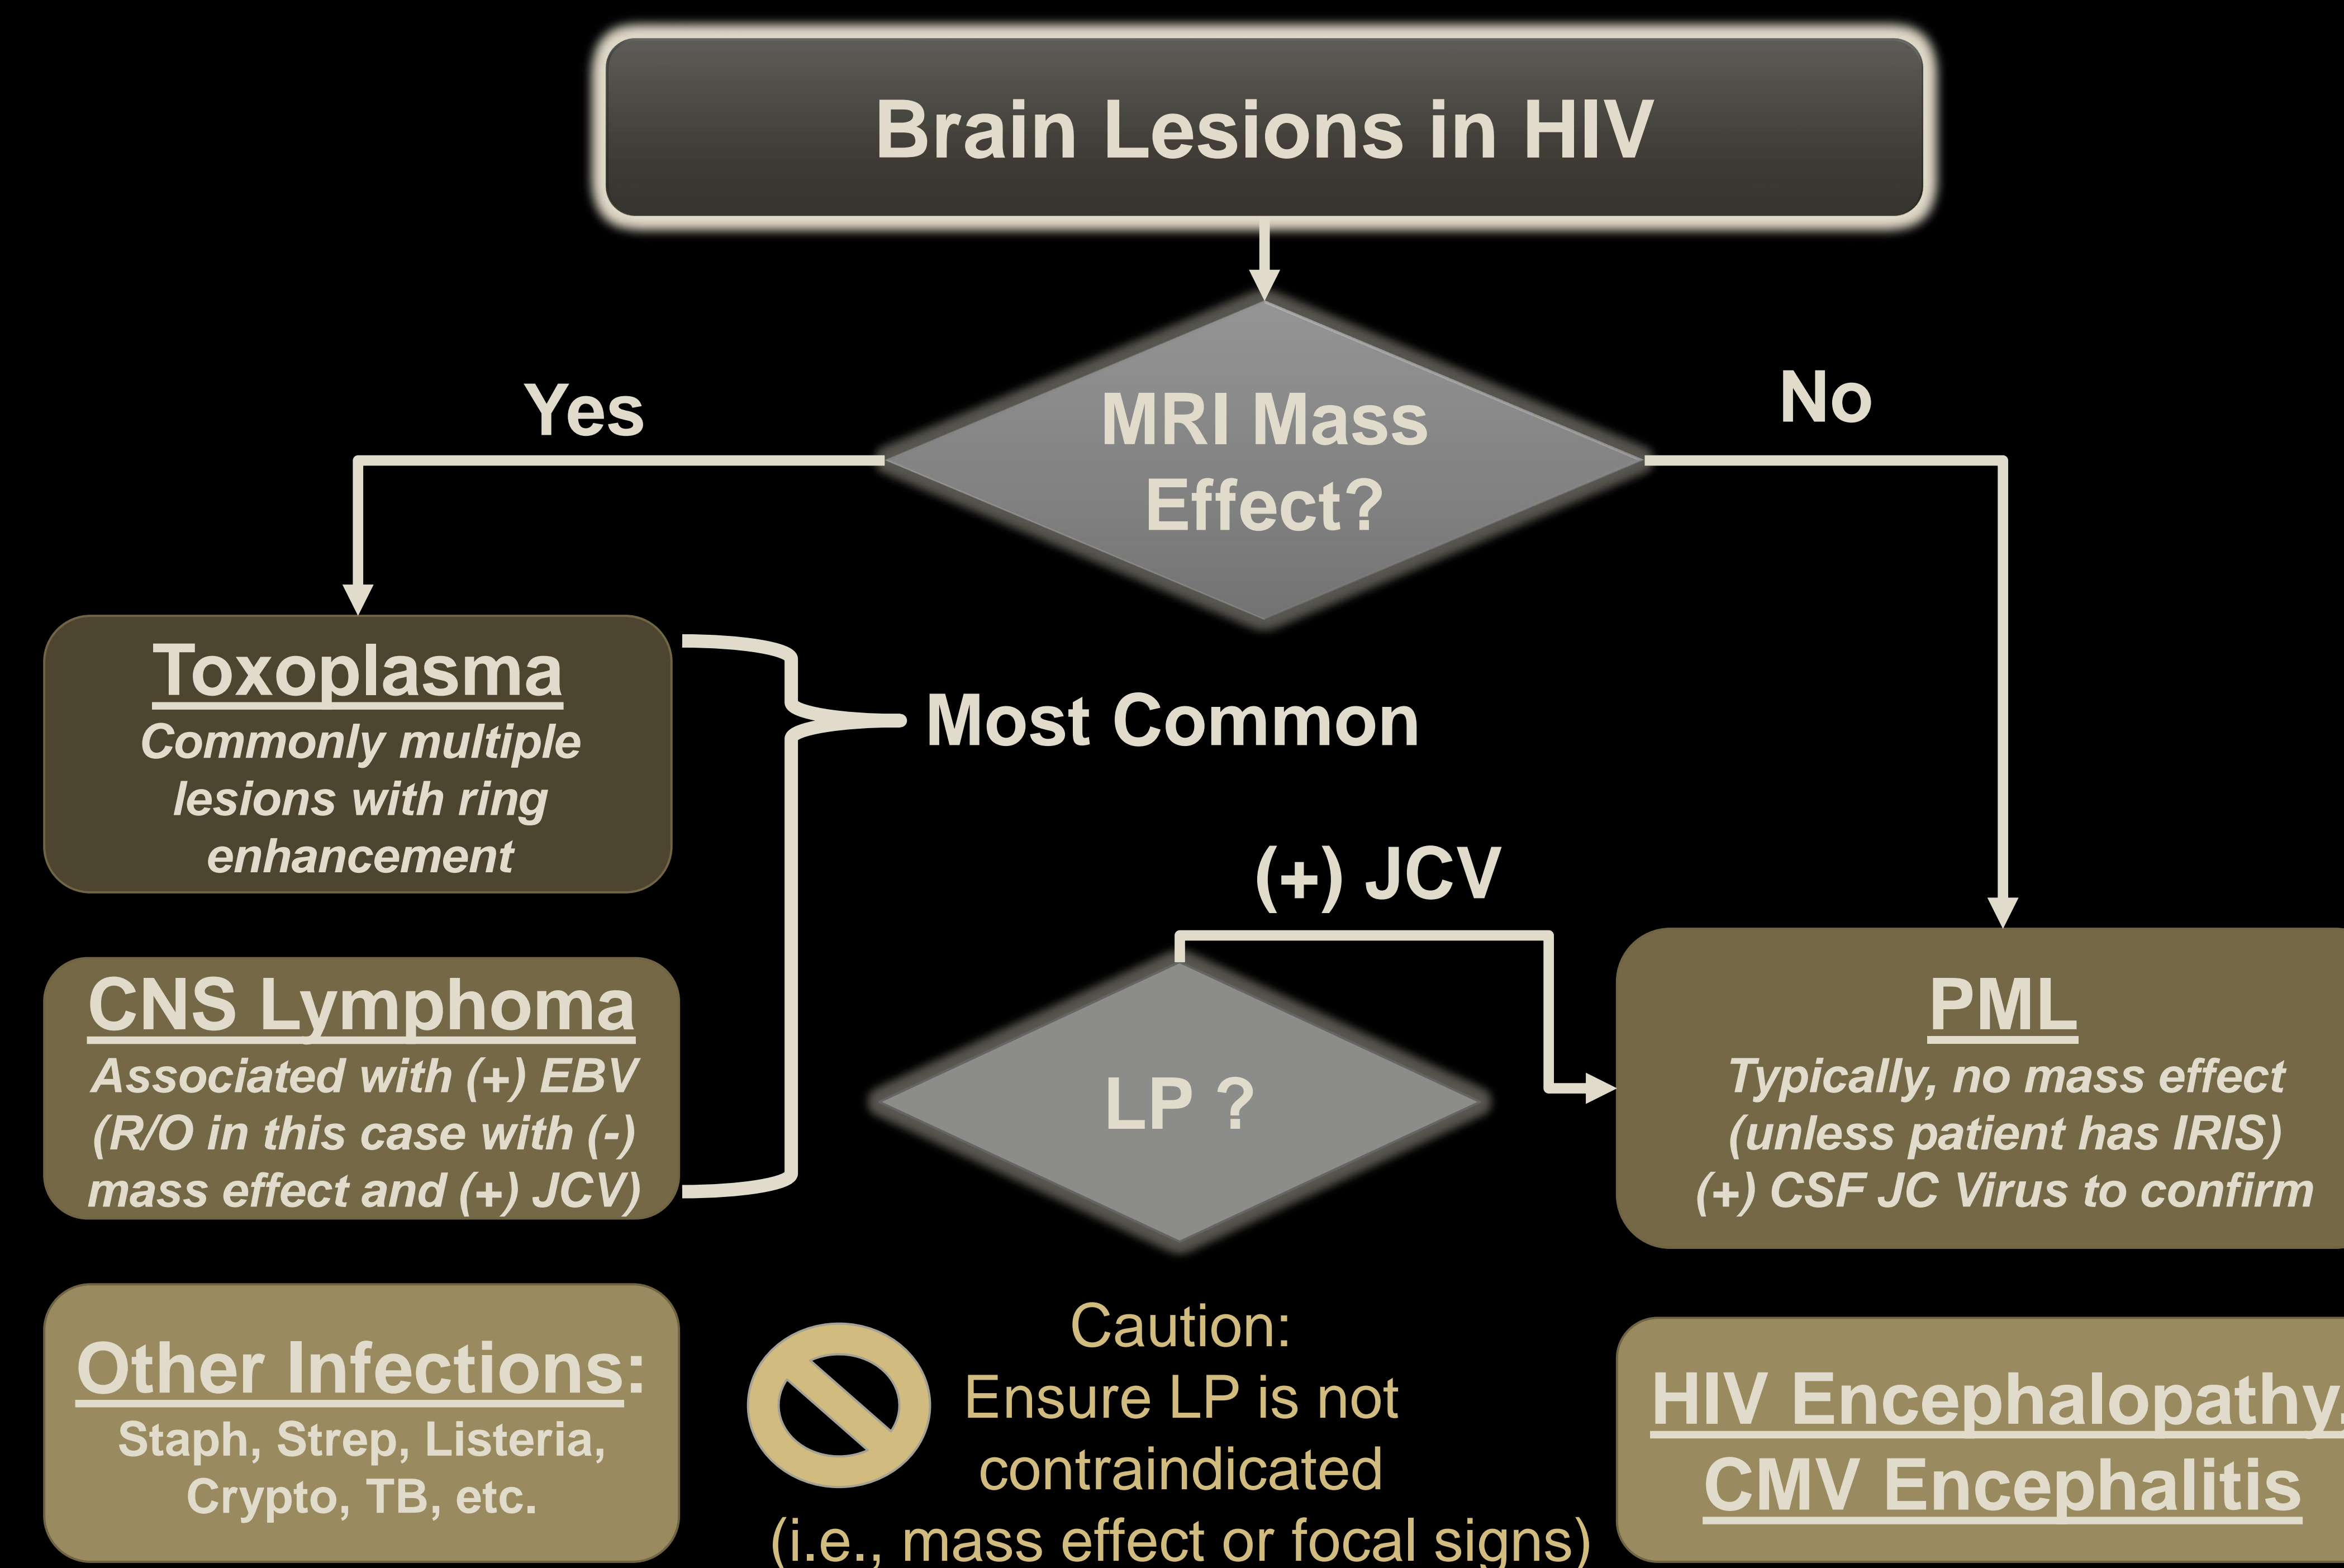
Brain Lesions in HIV

MRI Mass Effect?

Yes

No

Toxoplasma
Commonly multiple lesions with ring enhancement

Most Common

CNS Lymphoma
Associated with (+) EBV (R/O in this case with (-) mass effect and (+) JCV)

(+) JCV

LP ?

PML
Typically, no mass effect (unless patient has IRIS) (+) CSF JC Virus to confirm

Other Infections:
Staph, Strep, Listeria, Crypto, TB, etc.

Caution:
Ensure LP is not contraindicated
(i.e., mass effect or focal signs)

HIV Encephalopathy,
CMV Encephalitis